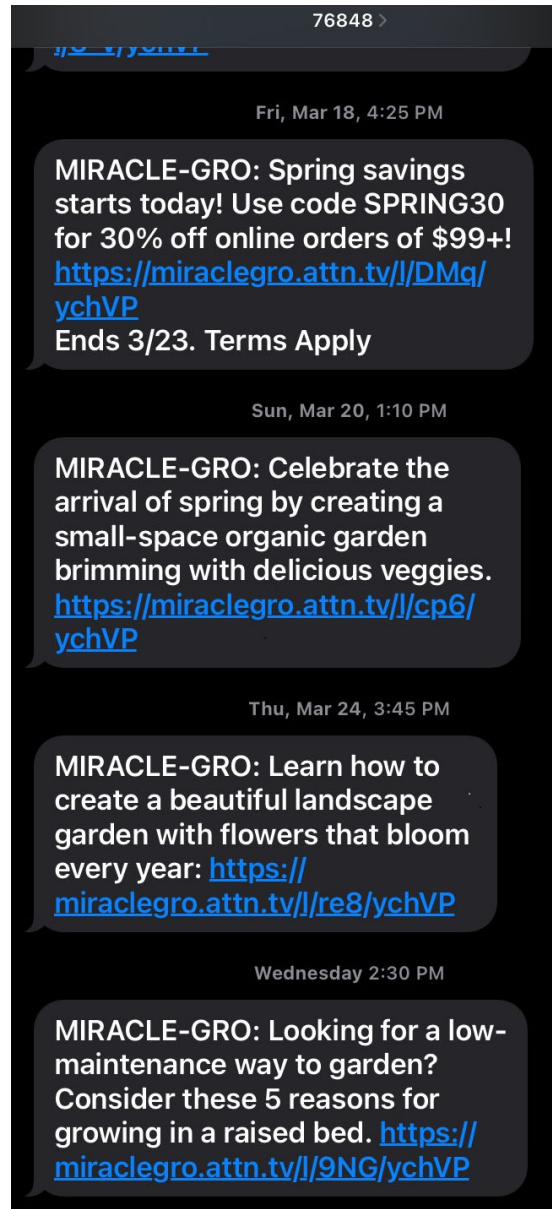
76848 >

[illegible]ychVP

Fri, Mar 18, 4:25 PM

MIRACLE-GRO: Spring savings starts today! Use code SPRING30 for 30% off online orders of $99+! https://miraclegro.attn.tv/l/DMq/ychVP
Ends 3/23. Terms Apply

Sun, Mar 20, 1:10 PM

MIRACLE-GRO: Celebrate the arrival of spring by creating a small-space organic garden brimming with delicious veggies. https://miraclegro.attn.tv/l/cp6/ychVP

Thu, Mar 24, 3:45 PM

MIRACLE-GRO: Learn how to create a beautiful landscape garden with flowers that bloom every year: https://miraclegro.attn.tv/l/re8/ychVP

Wednesday 2:30 PM

MIRACLE-GRO: Looking for a low-maintenance way to garden? Consider these 5 reasons for growing in a raised bed. https://miraclegro.attn.tv/l/9NG/ychVP